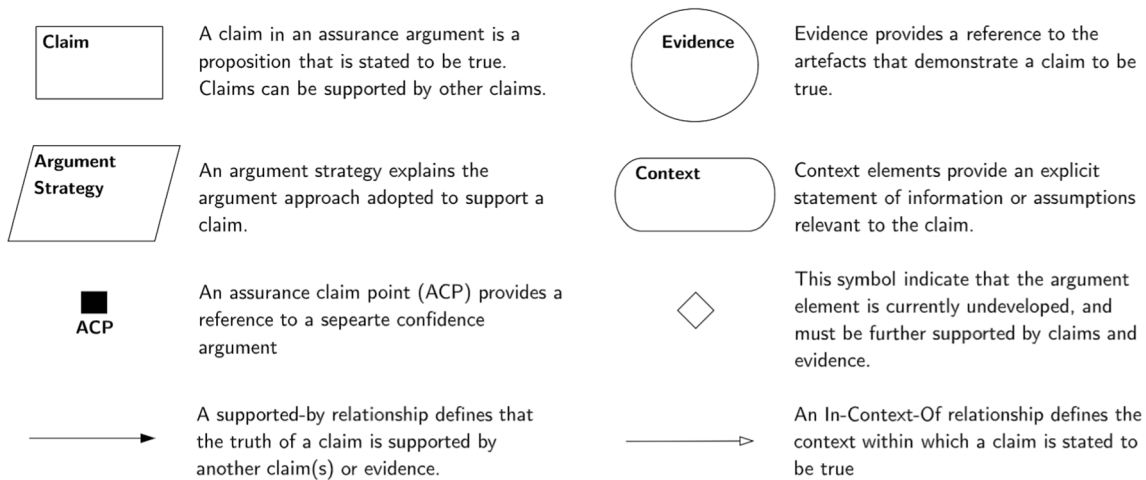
Claim

A claim in an assurance argument is a proposition that is stated to be true. Claims can be supported by other claims.

Argument Strategy

An argument strategy explains the argument approach adopted to support a claim.

ACP

An assurance claim point (ACP) provides a reference to a sepearte confidence argument

A supported-by relationship defines that the truth of a claim is supported by another claim(s) or evidence.

Evidence

Evidence provides a reference to the artefacts that demonstrate a claim to be true.

Context

Context elements provide an explicit statement of information or assumptions relevant to the claim.

This symbol indicate that the argument element is currently undeveloped, and must be further supported by claims and evidence.

An In-Context-Of relationship defines the context within which a claim is stated to be true